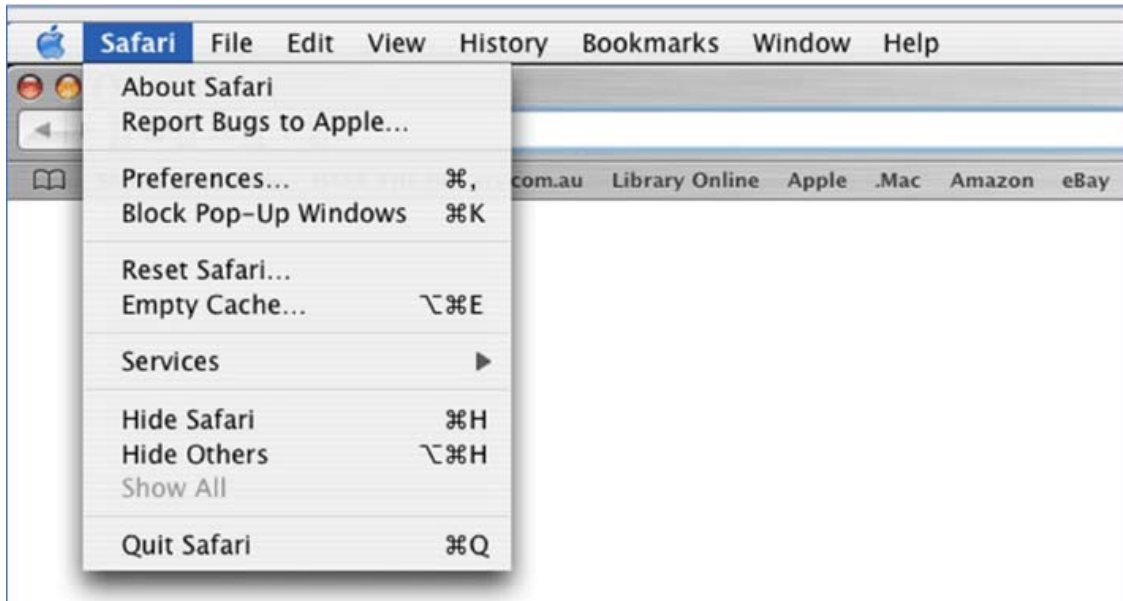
Safari File Edit View History Bookmarks Window Help

About Safari
Report Bugs to Apple...

Preferences... ⌘,
Block Pop-Up Windows ⌘K

Reset Safari...
Empty Cache... ⌥⌘E

Services ▶

Hide Safari ⌘H
Hide Others ⌥⌘H
Show All

Quit Safari ⌘Q

com.au Library Online Apple .Mac Amazon eBay